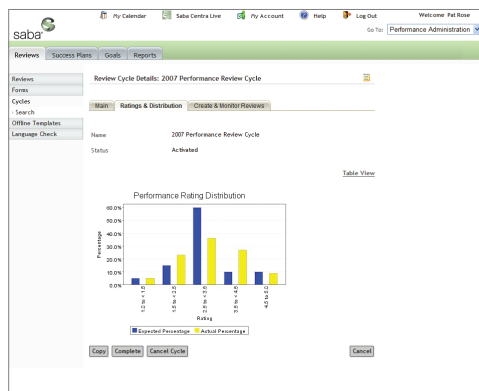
saba

My Calendar | Saba Centra Live | My Account | Help | Log Out

Welcome Pat Rose

Go To: Performance Administration

Reviews | Success Plans | Goals | Reports

Reviews
Forms
Cycles
› Search
Offline Templates
Language Check

Review Cycle Details: 2007 Performance Review Cycle

Main | Ratings & Distribution | Create & Monitor Reviews

Name 2007 Performance Review Cycle

Status Activated

Table View

Performance Rating Distribution

60.0%
50.0%
40.0%
30.0%
20.0%
10.0%
0.0%

Percentage

1.0 to < 1.5
1.5 to < 2.5
2.5 to < 3.5
3.5 to < 4.5
4.5 to 5.0

Rating

Expected Percentage | Actual Percentage

Copy | Complete | Cancel Cycle

Cancel